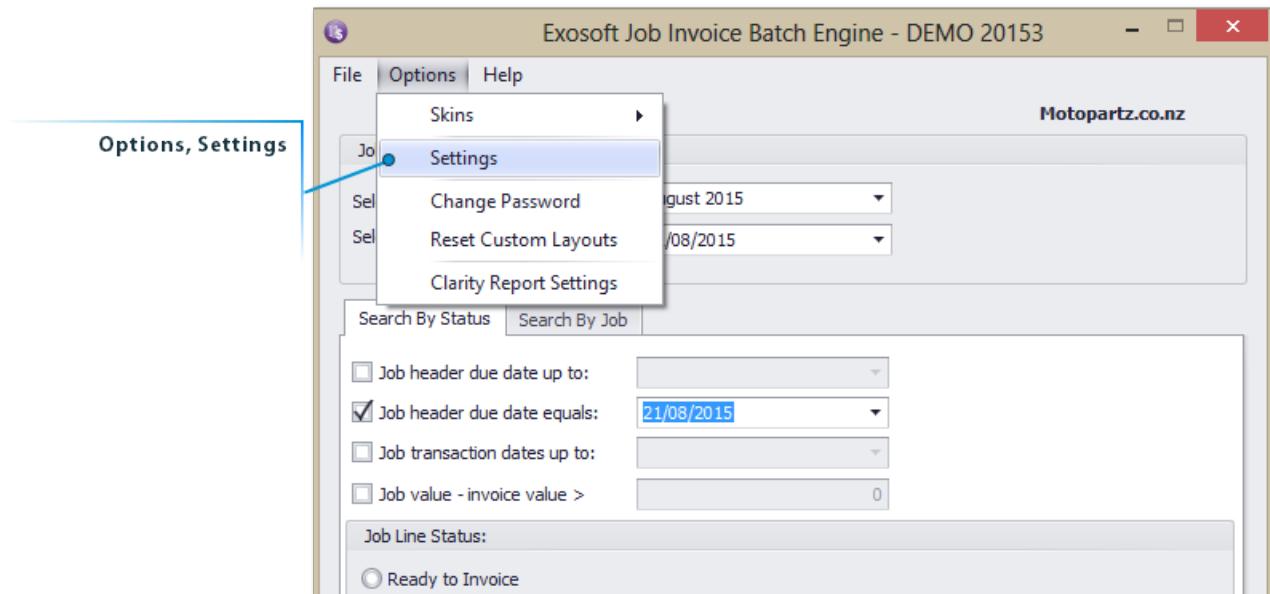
Options, Settings

Exosoft Job Invoice Batch Engine - DEMO 20153

File Options Help

Skins
Settings
Change Password
Reset Custom Layouts
Clarity Report Settings

Motopartz.co.nz

Jo

Sel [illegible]ugust 2015
Sel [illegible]/08/2015

Search By Status | Search By Job

Job header due date up to:
Job header due date equals: 21/08/2015
Job transaction dates up to:
Job value - invoice value > 0

Job Line Status:

Ready to Invoice